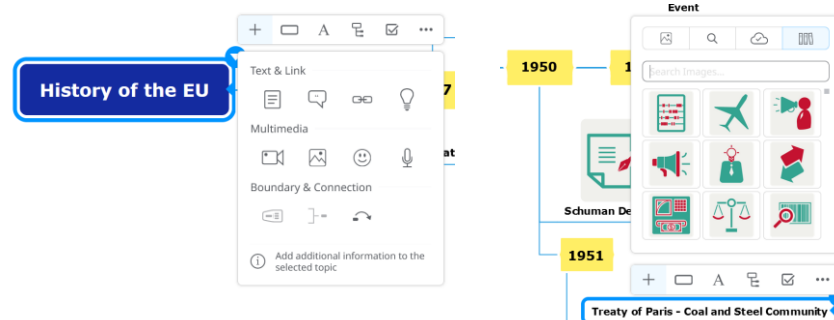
History of the EU

Text & Link

Multimedia

Boundary & Connection

Add additional information to the selected topic

7

at

Event

1950

1

Search Images...

Schuman De

1951

Treaty of Paris - Coal and Steel Community